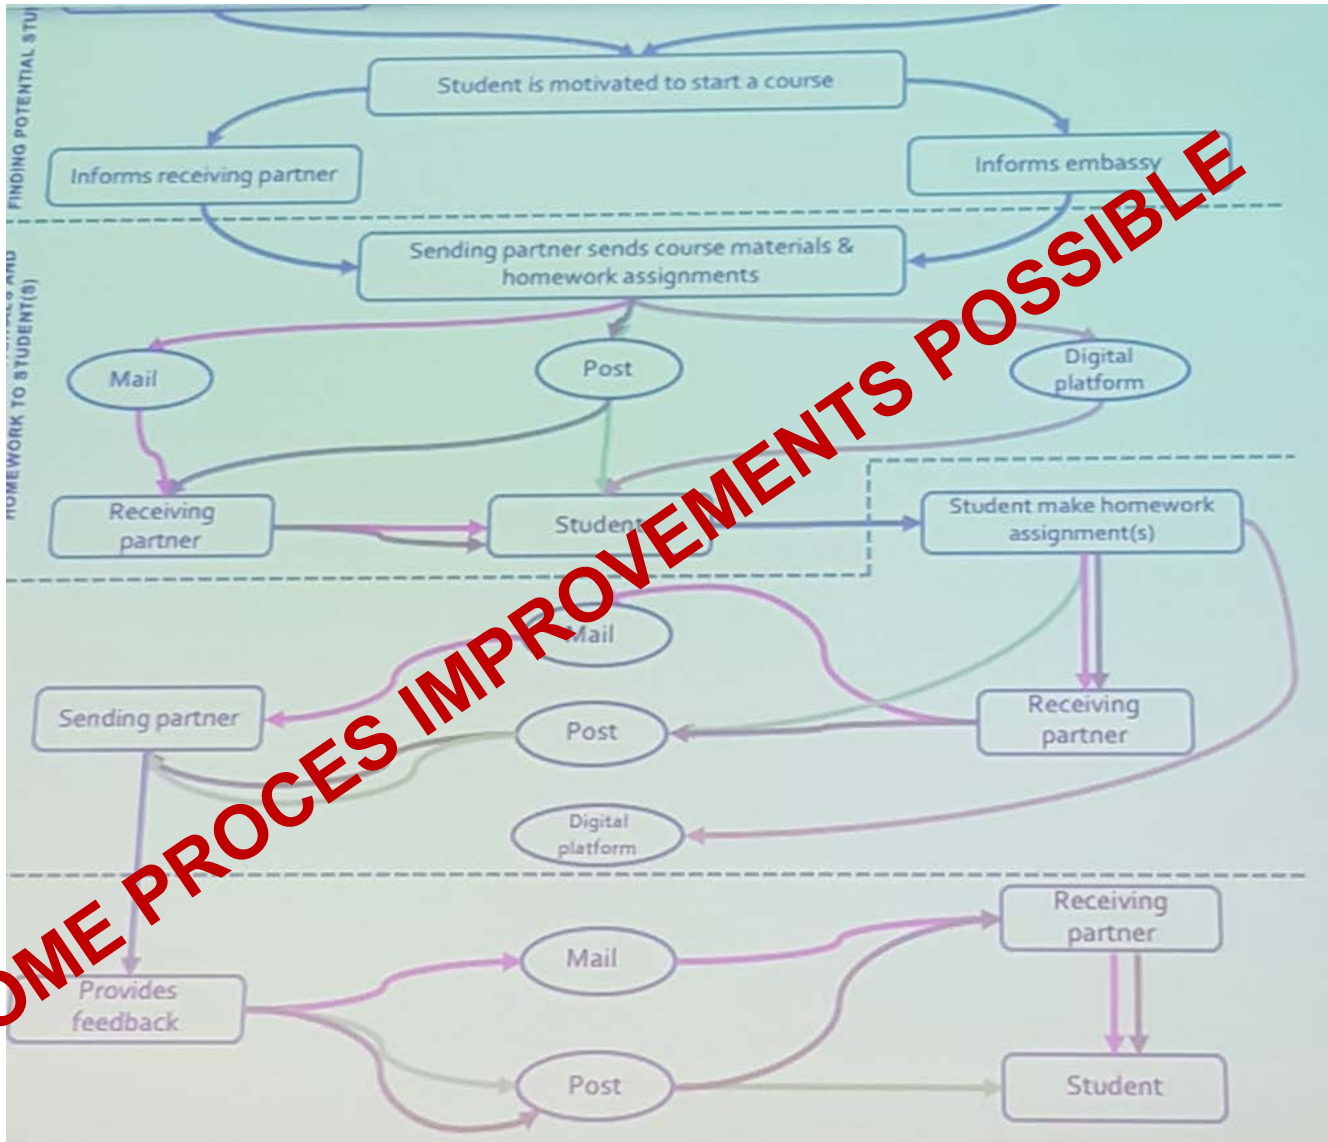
FINDING POTENTIAL STU

Student is motivated to start a course

Informs receiving partner

Informs embassy

HOMEWORK TO STUDENT(S)

Sending partner sends course materials & homework assignments

Mail

Post

Digital platform

Receiving partner

Student

Student make homework assignment(s)

Mail

Sending partner

Post

Receiving partner

Digital platform

Provides feedback

Mail

Receiving partner

Post

Student

OME PROCES IMPROVEMENTS POSSIBLE